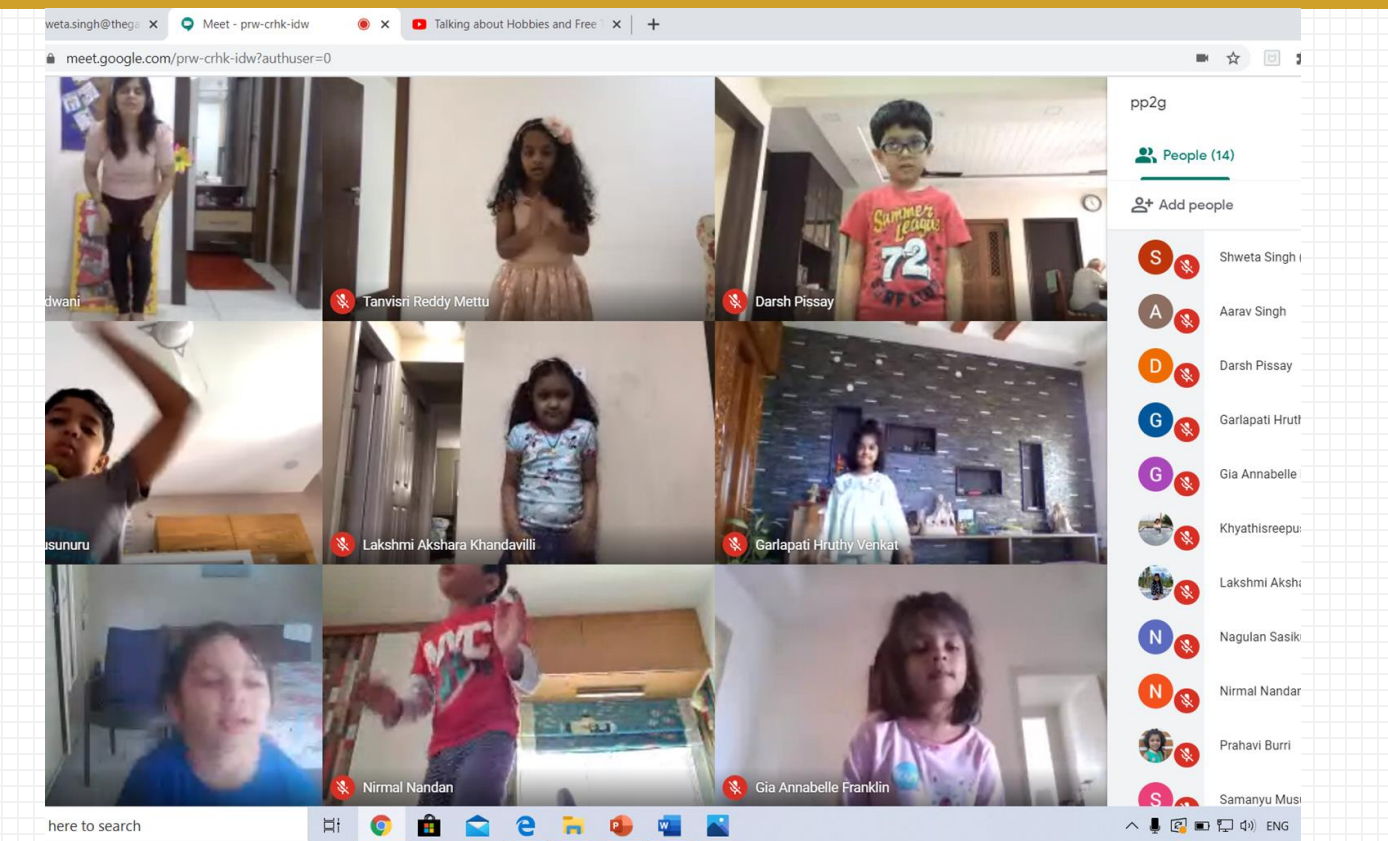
weta.singh@thega ×
Meet - prw-crhk-idw ×
Talking about Hobbies and Free ×
+

meet.google.com/prw-crhk-idw?authuser=0

dwani
Tanvisri Reddy Mettu
Darsh Pissay
Summer League 72
usunuru
Lakshmi Akshara Khandavilli
Garlapati Hruthy Venkat
Nirmal Nandan
Gia Annabelle Franklin

pp2g
People (14)
Add people
S Shweta Singh
A Aarav Singh
D Darsh Pissay
G Garlapati Hrutl
G Gia Annabelle
Khyathisreepu
Lakshmi Aksh
N Nagulan Sasik
N Nirmal Nandar
Prahavi Burri
S Samanyu Mus

here to search
ENG